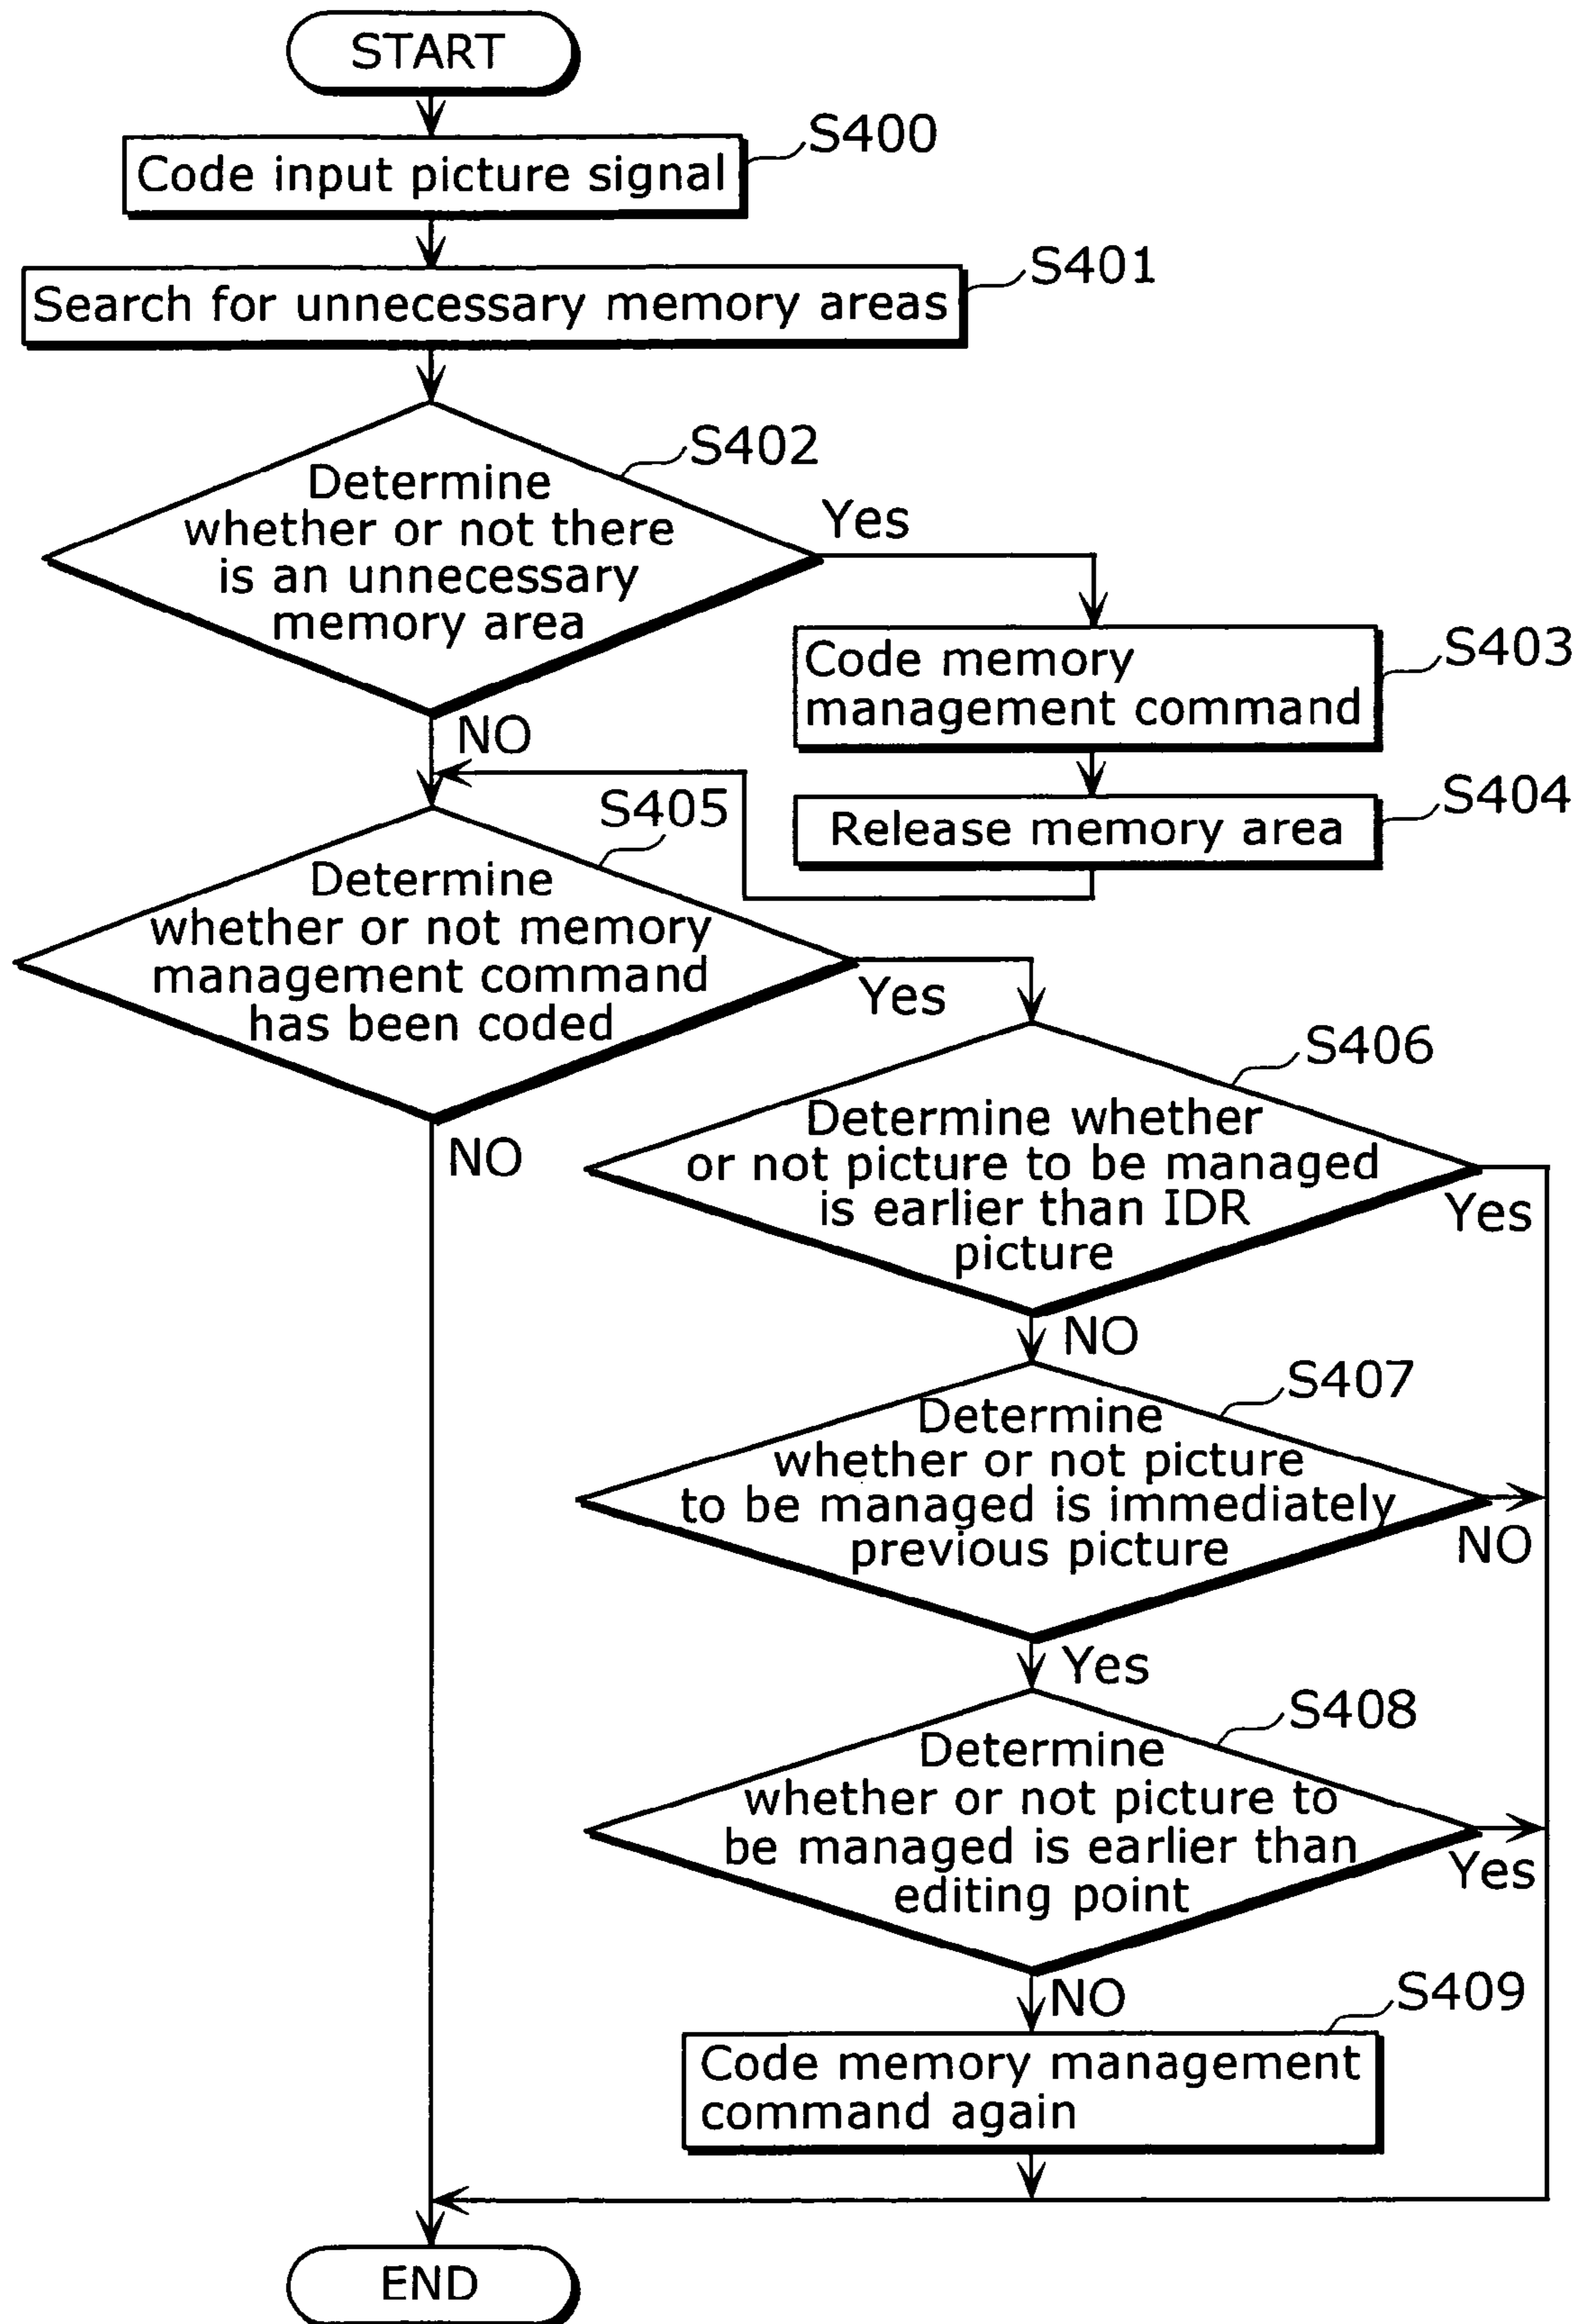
START

Code input picture signal

S400

Search for unnecessary memory areas

S401

Determine whether or not there is an unnecessary memory area

S402

Yes

Code memory management command

S403

Release memory area

S404

NO

Determine whether or not memory management command has been coded

S405

Yes

NO

Determine whether or not picture to be managed is earlier than IDR picture

S406

Yes

NO

Determine whether or not picture to be managed is immediately previous picture

S407

NO

Yes

Determine whether or not picture to be managed is earlier than editing point

S408

Yes

NO

Code memory management command again

S409

END